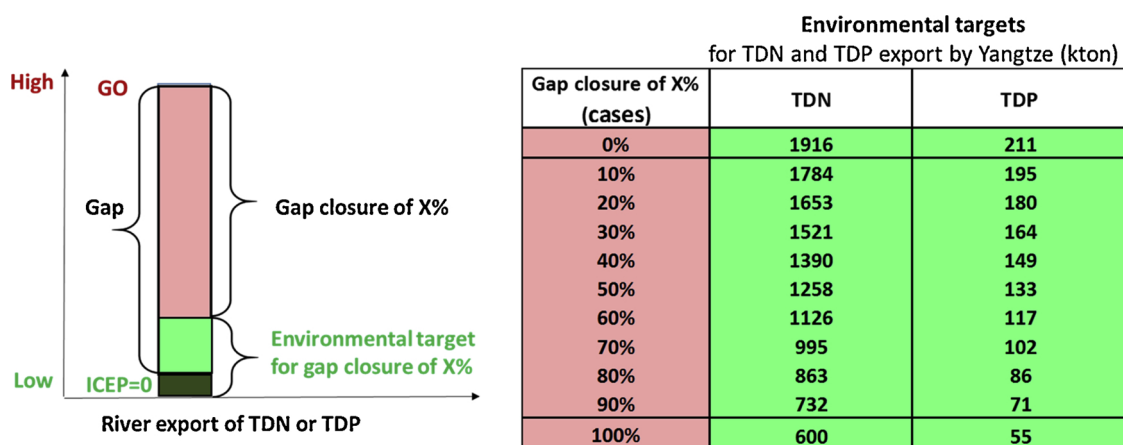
High

GO

Gap

Gap closure of X%

Environmental target for gap closure of X%

Low

ICEP=0

River export of TDN or TDP

**Environmental targets**
for TDN and TDP export by Yangtze (kton)

| Gap closure of X% (cases) | TDN | TDP |
|---|---|---|
| 0% | 1916 | 211 |
| 10% | 1784 | 195 |
| 20% | 1653 | 180 |
| 30% | 1521 | 164 |
| 40% | 1390 | 149 |
| 50% | 1258 | 133 |
| 60% | 1126 | 117 |
| 70% | 995 | 102 |
| 80% | 863 | 86 |
| 90% | 732 | 71 |
| 100% | 600 | 55 |